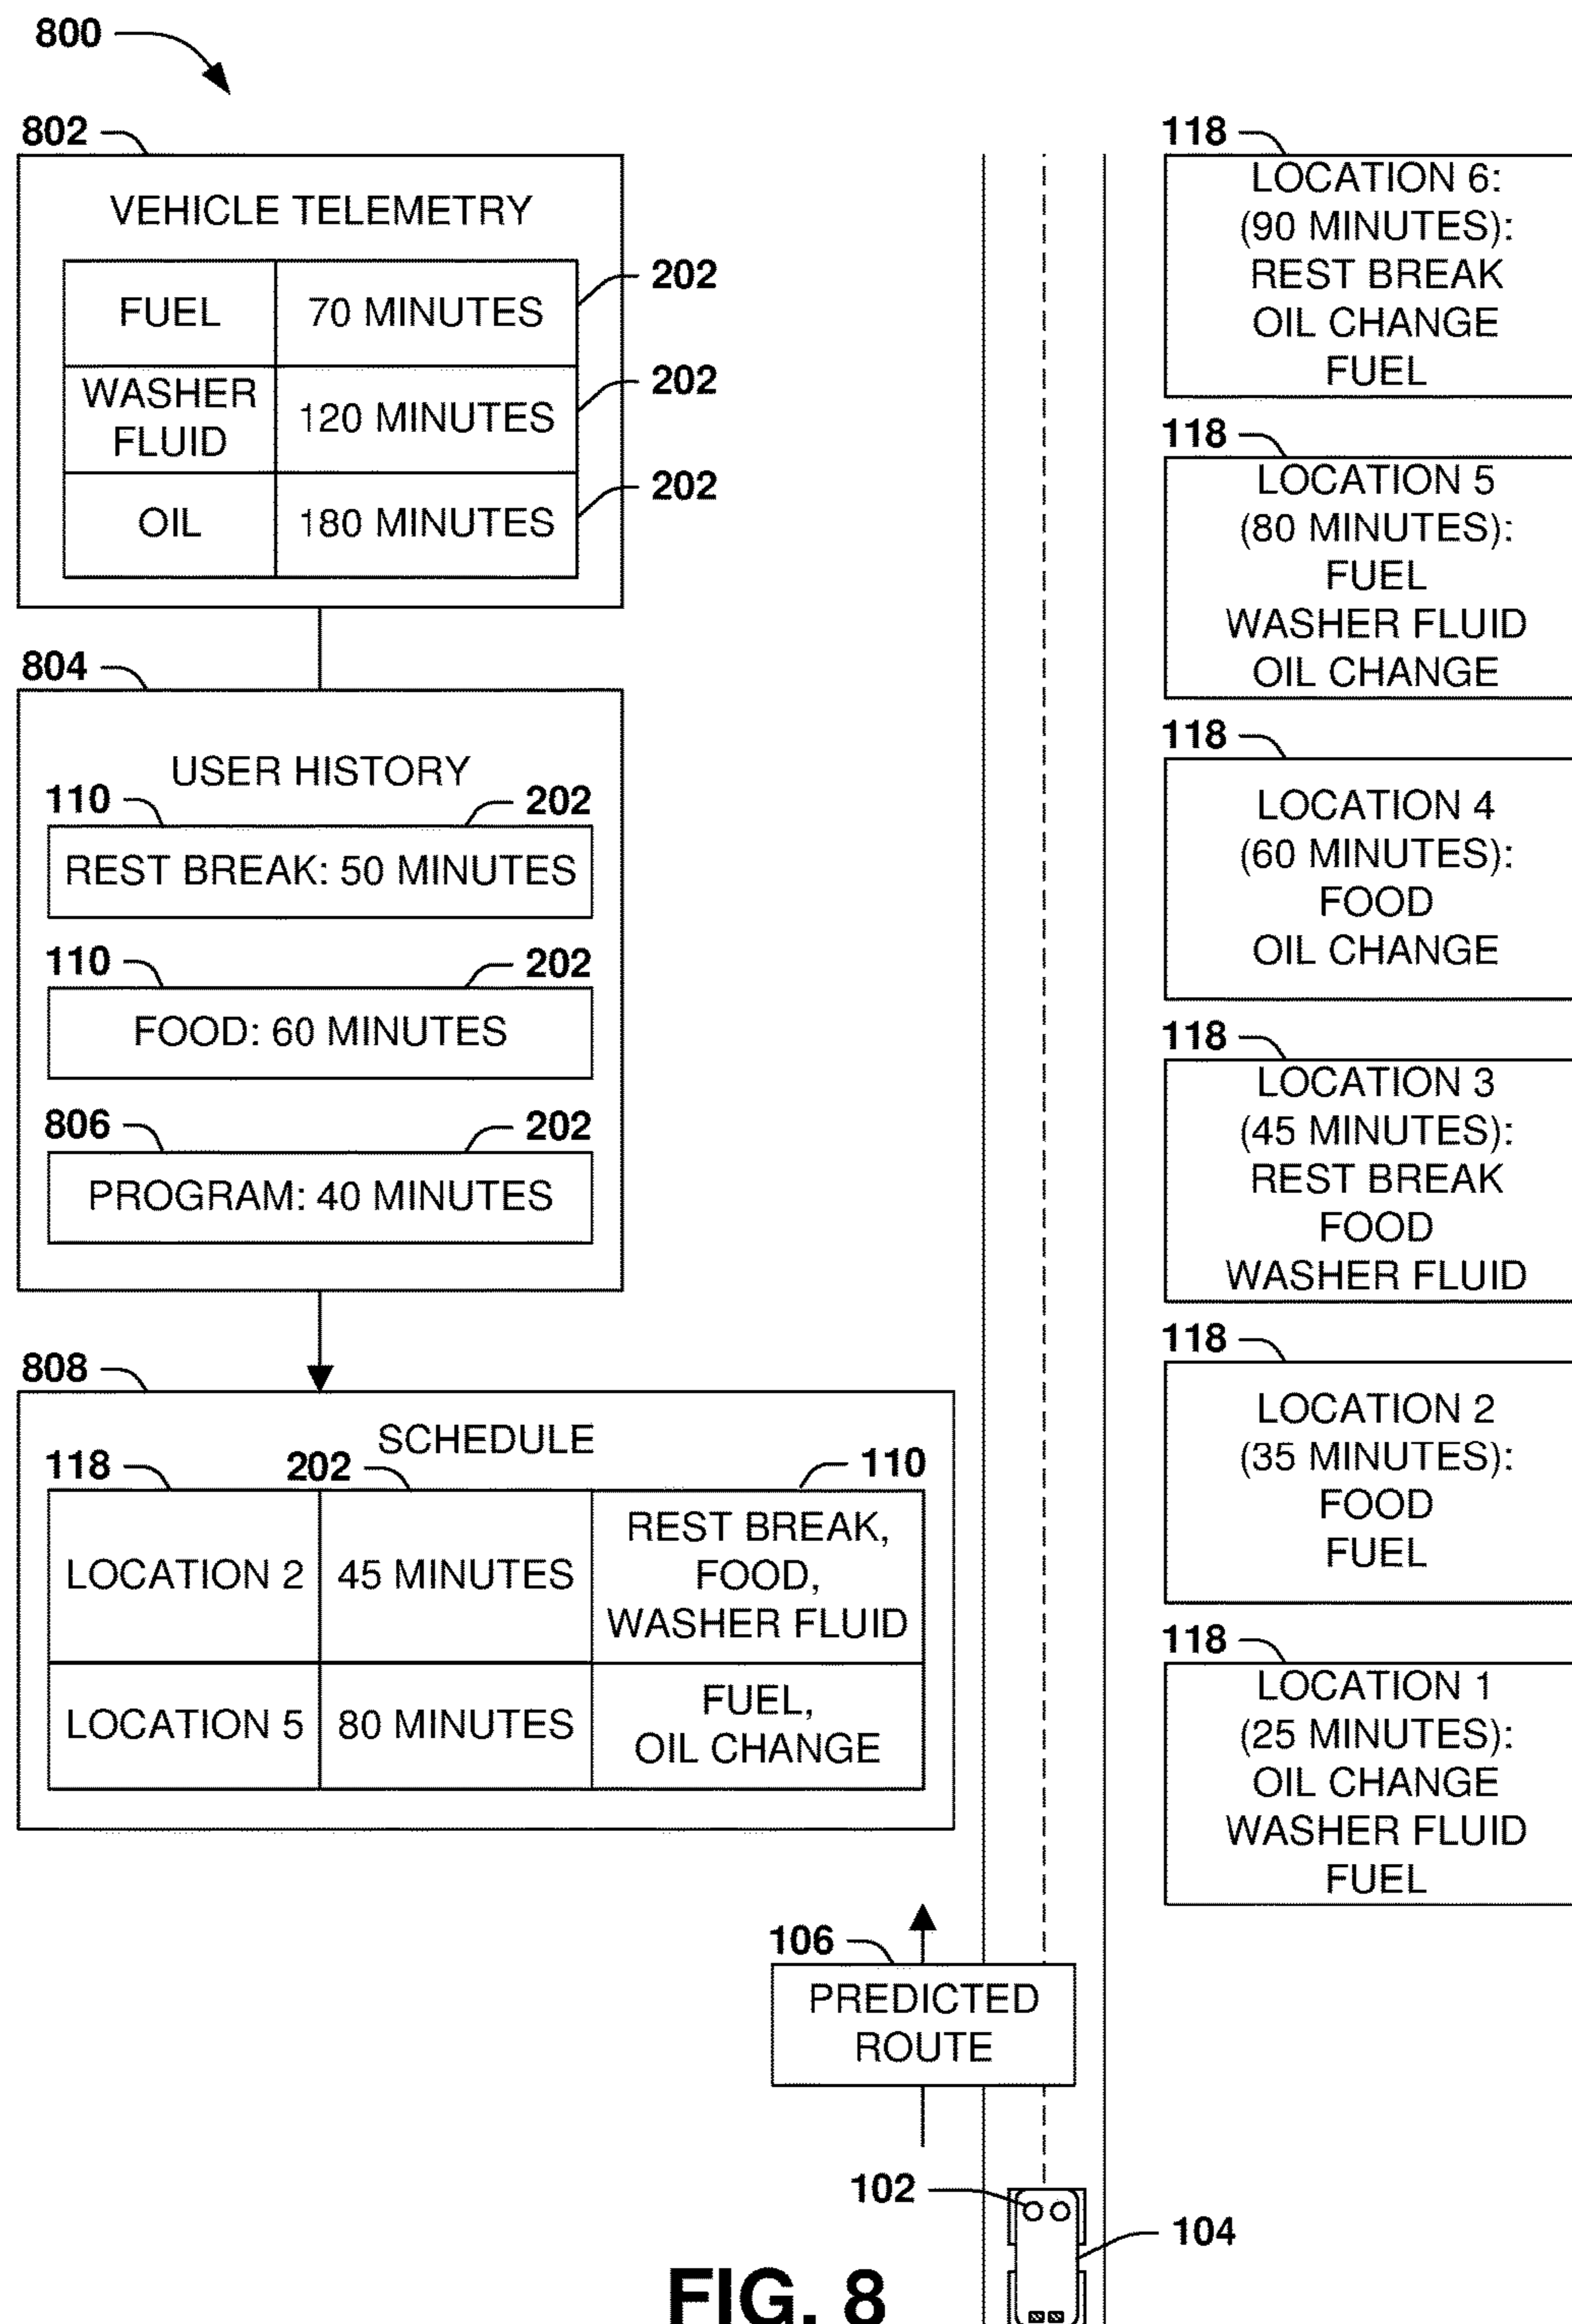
800

802

VEHICLE TELEMETRY

| FUEL | 70 MINUTES |
|---|---|
| WASHER FLUID | 120 MINUTES |
| OIL | 180 MINUTES |

202
202
202

804

USER HISTORY

110 202
REST BREAK: 50 MINUTES

110 202
FOOD: 60 MINUTES

806 202
PROGRAM: 40 MINUTES

808

SCHEDULE

118 202 110

| LOCATION 2 | 45 MINUTES | REST BREAK, FOOD, WASHER FLUID |
|---|---|---|
| LOCATION 5 | 80 MINUTES | FUEL, OIL CHANGE |

118
LOCATION 6: (90 MINUTES): REST BREAK OIL CHANGE FUEL

118
LOCATION 5 (80 MINUTES): FUEL WASHER FLUID OIL CHANGE

118
LOCATION 4 (60 MINUTES): FOOD OIL CHANGE

118
LOCATION 3 (45 MINUTES): REST BREAK FOOD WASHER FLUID

118
LOCATION 2 (35 MINUTES): FOOD FUEL

118
LOCATION 1 (25 MINUTES): OIL CHANGE WASHER FLUID FUEL

106
PREDICTED ROUTE

102

104

FIG. 8